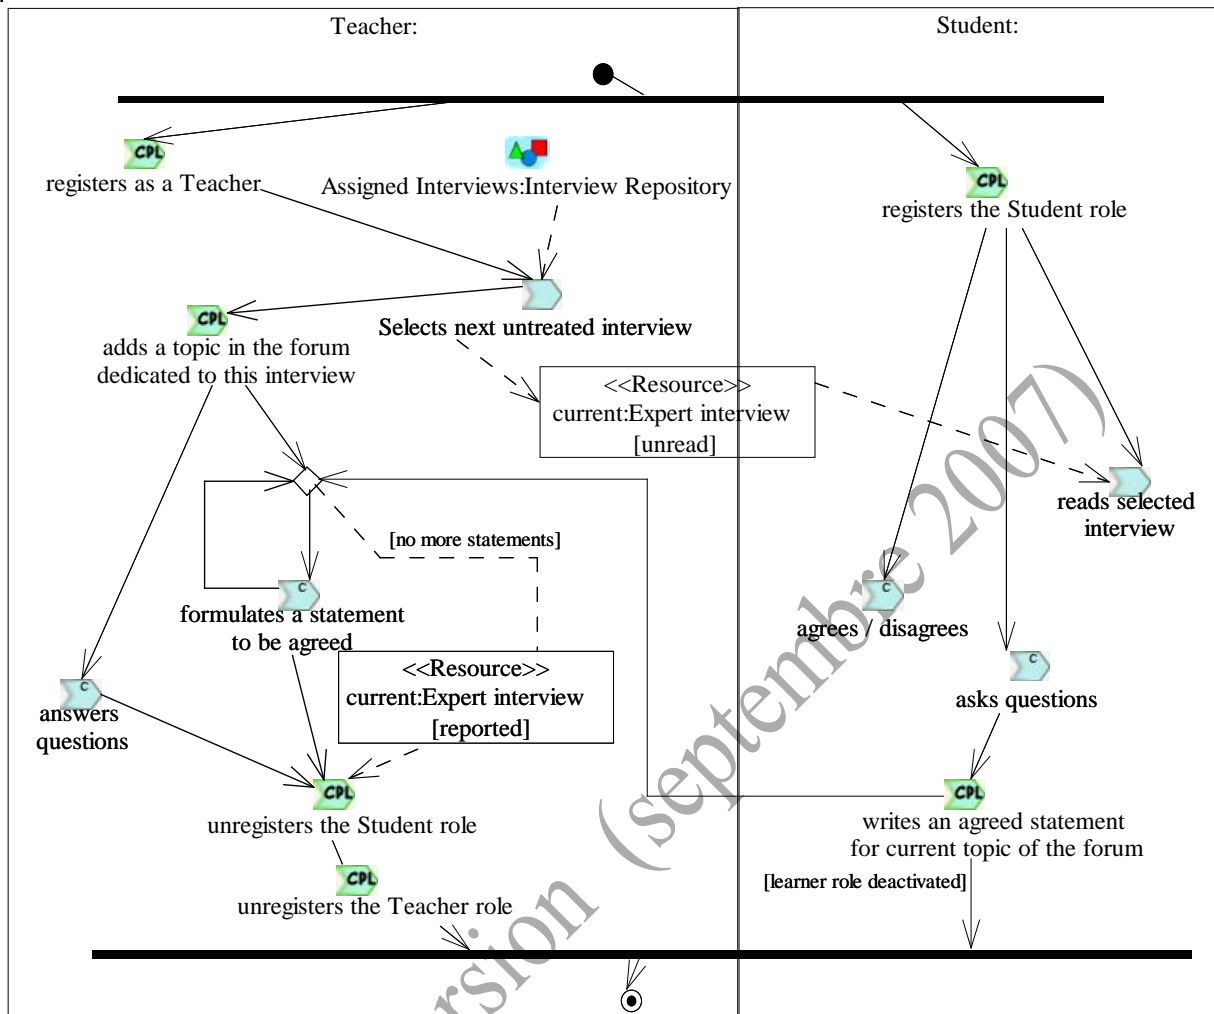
Teacher:

Student:

CPL
registers as a Teacher

Assigned Interviews:Interview Repository

CPL
registers the Student role

CPL
adds a topic in the forum dedicated to this interview

Selects next untreated interview

<<Resource>>
current:Expert interview
[unread]

reads selected interview

[no more statements]

C
formulates a statement to be agreed

C
agrees / disagrees

C
asks questions

<<Resource>>
current:Expert interview
[reported]

C
answers questions

CPL
unregisters the Student role

CPL
writes an agreed statement for current topic of the forum

[learner role deactivated]

CPL
unregisters the Teacher role

rsion (septembre 2007)